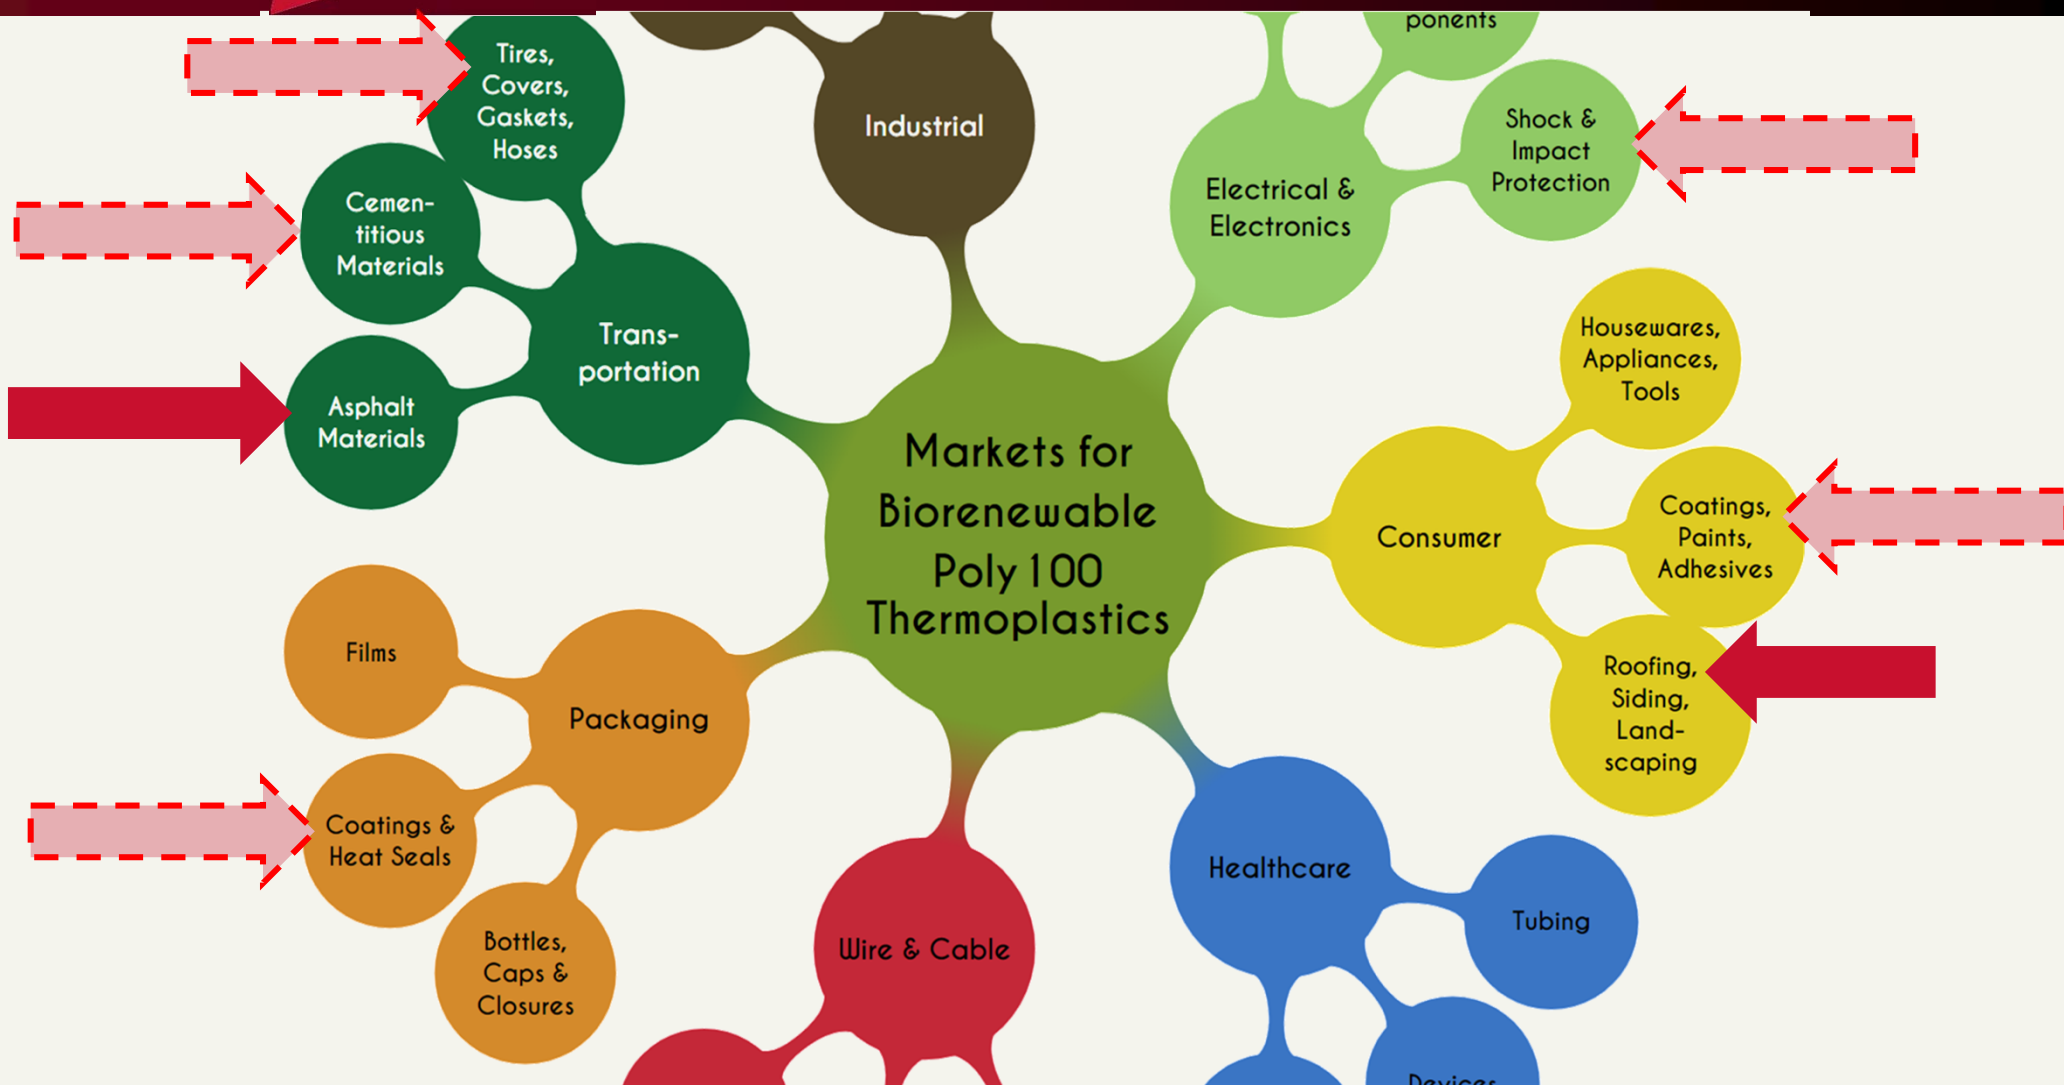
Markets for Biorenewable Poly 100 Thermoplastics

Industrial

Tires, Covers, Gaskets, Hoses

Cementitious Materials

Transportation

Asphalt Materials

ponents

Shock & Impact Protection

Electrical & Electronics

Housewares, Appliances, Tools

Consumer

Coatings, Paints, Adhesives

Roofing, Siding, Landscaping

Films

Packaging

Coatings & Heat Seals

Bottles, Caps & Closures

Wire & Cable

Healthcare

Tubing

Devices